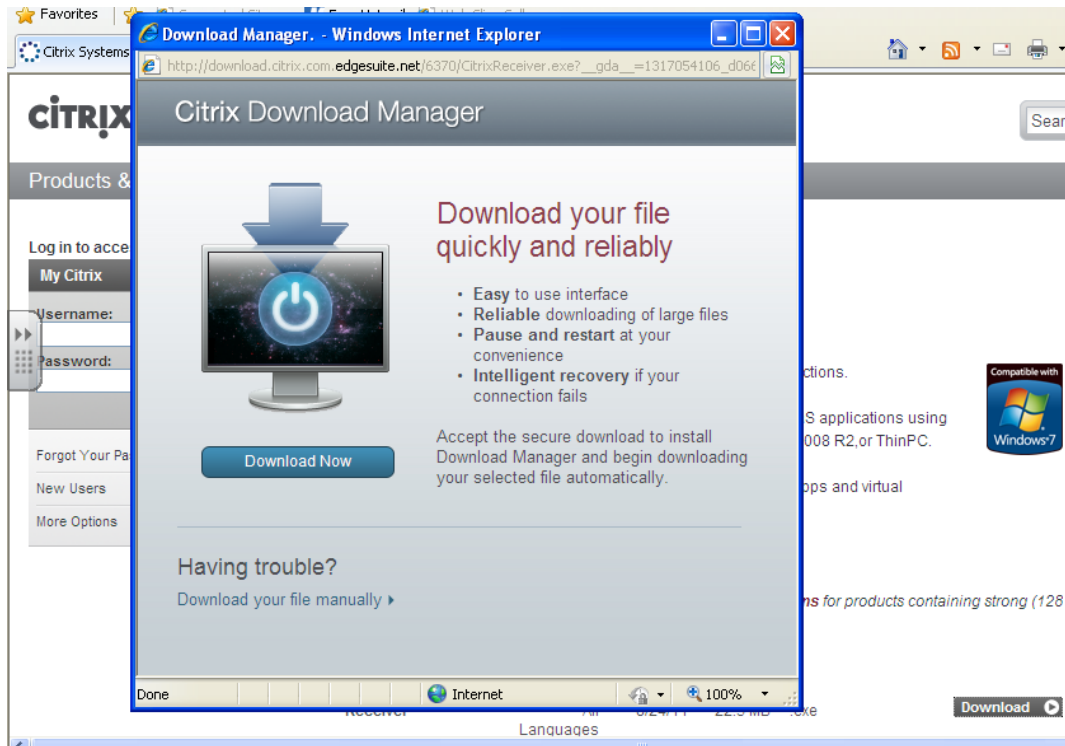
Favorites

Citrix Systems

Download Manager. - Windows Internet Explorer

http://download.citrix.com.edgesuite.net/6370/CitrixReceiver.exe?__gda__=1317054106_d06

Citrix Download Manager

Download your file quickly and reliably

• Easy to use interface
• Reliable downloading of large files
• Pause and restart at your convenience
• Intelligent recovery if your connection fails

Accept the secure download to install Download Manager and begin downloading your selected file automatically.

Download Now

Having trouble?

Download your file manually ▸

Done | Internet | 100%

CITRIX

Products &

Log in to acce

My Citrix

Username:

Password:

Forgot Your Pa

New Users

More Options

ctions.

S applications using
008 R2,or ThinPC.

ps and virtual

ns for products containing strong (128

Compatible with Windows 7

Sear

Download

Languages